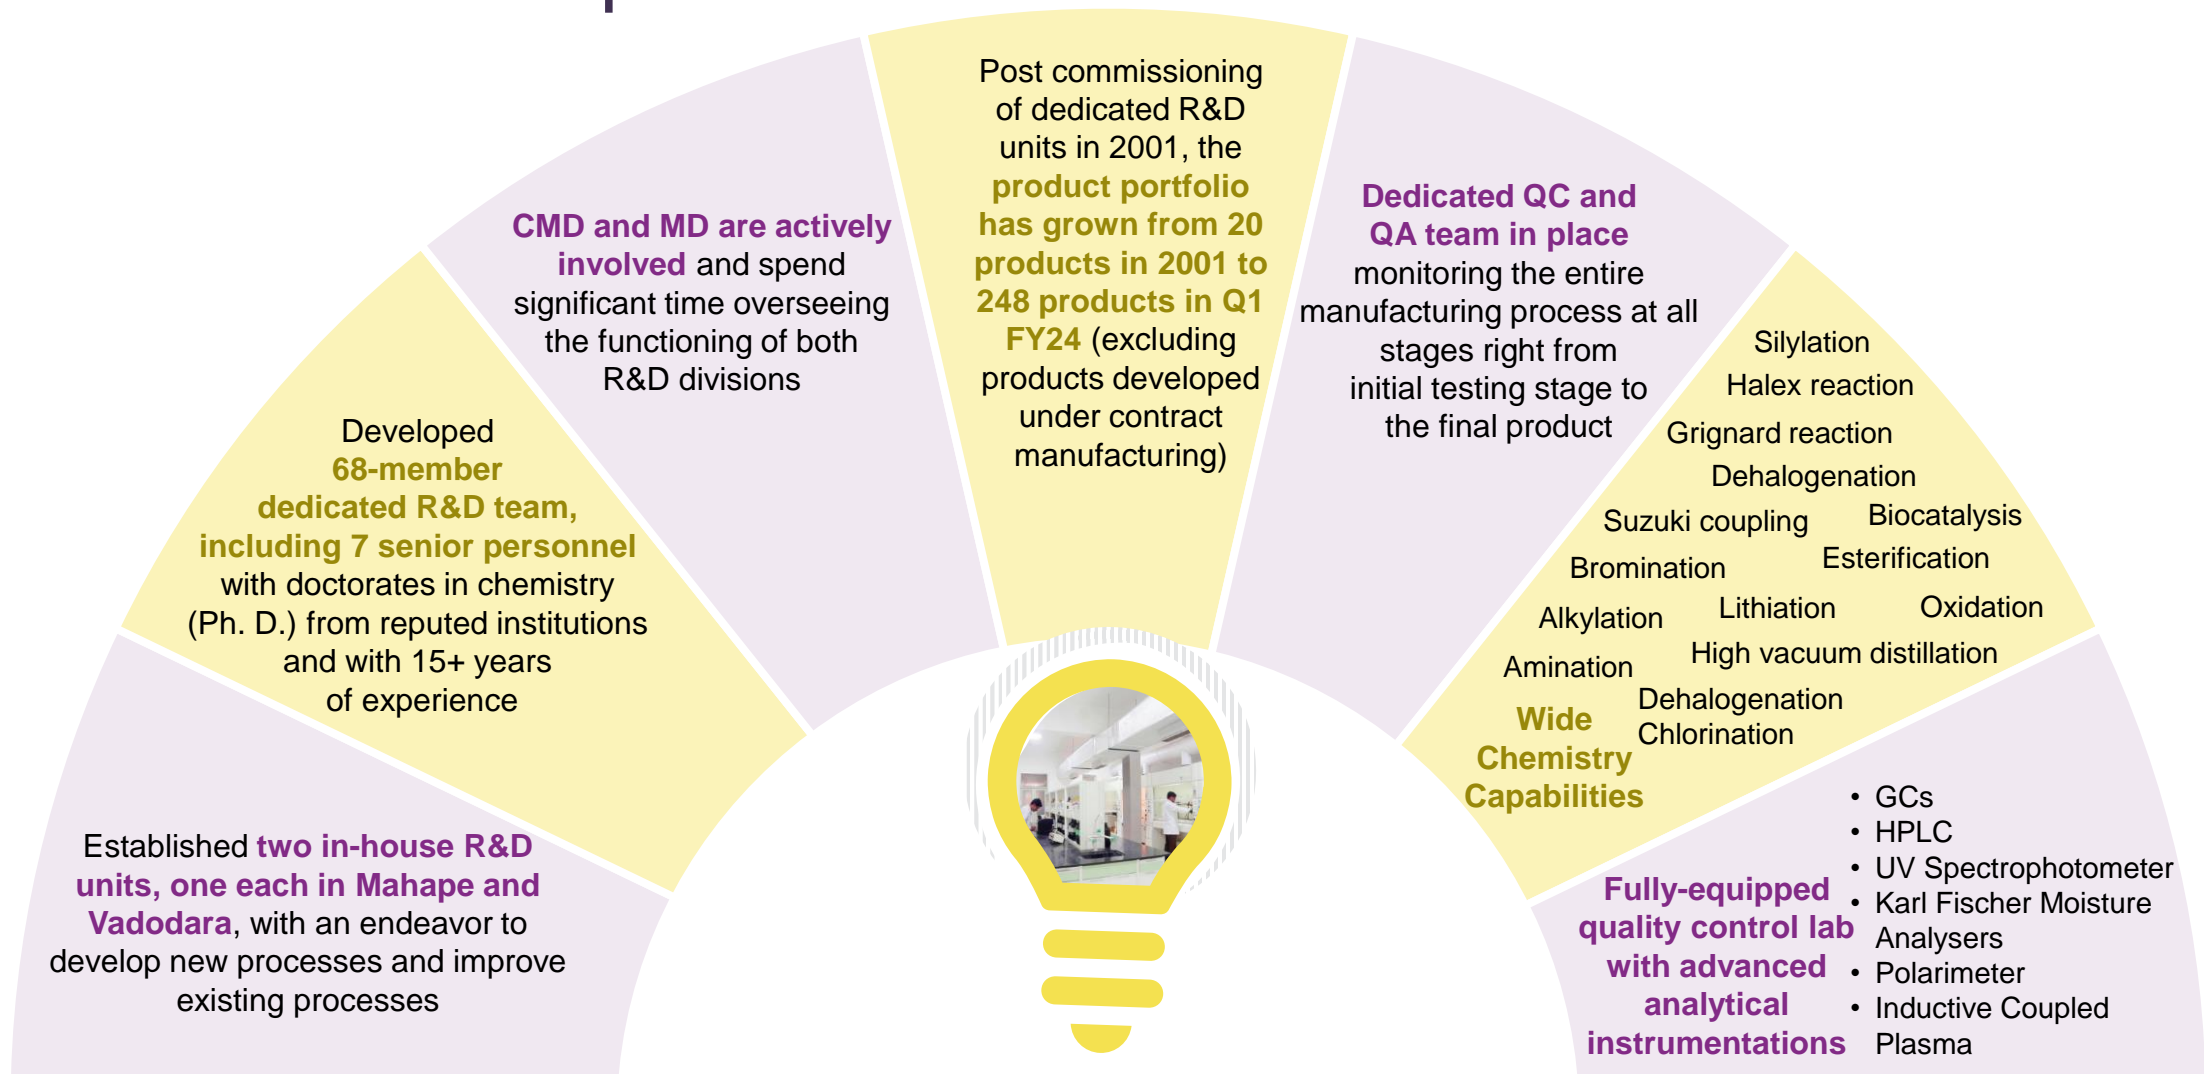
Established two in-house R&D units, one each in Mahape and Vadodara, with an endeavor to develop new processes and improve existing processes

Developed 68-member dedicated R&D team, including 7 senior personnel with doctorates in chemistry (Ph. D.) from reputed institutions and with 15+ years of experience

CMD and MD are actively involved and spend significant time overseeing the functioning of both R&D divisions

Post commissioning of dedicated R&D units in 2001, the product portfolio has grown from 20 products in 2001 to 248 products in Q1 FY24 (excluding products developed under contract manufacturing)

Dedicated QC and QA team in place monitoring the entire manufacturing process at all stages right from initial testing stage to the final product

Silylation
Halex reaction
Grignard reaction
Dehalogenation
Suzuki coupling
Biocatalysis
Bromination
Esterification
Alkylation
Lithiation
Oxidation
Amination
High vacuum distillation
Dehalogenation
Chlorination
Wide Chemistry Capabilities

Fully-equipped quality control lab with advanced analytical instrumentations

- GCs
- HPLC
- UV Spectrophotometer
- Karl Fischer Moisture Analysers
- Polarimeter
- Inductive Coupled Plasma